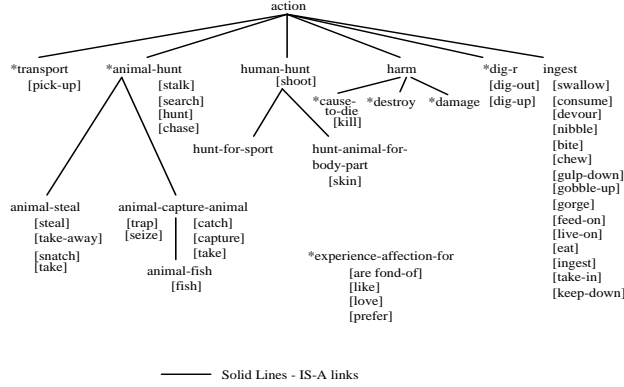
action

*transport
[pick-up]

*animal-hunt
[stalk]
[search]
[hunt]
[chase]

human-hunt
[shoot]

harm

*cause-to-die
[kill]

*destroy

*damage

*dig-r
[dig-out]
[dig-up]

ingest
[swallow]
[consume]
[devour]
[nibble]
[bite]
[chew]
[gulp-down]
[gobble-up]
[gorge]
[feed-on]
[live-on]
[eat]
[ingest]
[take-in]
[keep-down]

hunt-for-sport

hunt-animal-for-body-part
[skin]

animal-steal
[steal]
[take-away]
[snatch]
[take]

animal-capture-animal
[trap]
[seize]
[catch]
[capture]
[take]

animal-fish
[fish]

*experience-affection-for
[are fond-of]
[like]
[love]
[prefer]

Solid Lines - IS-A links